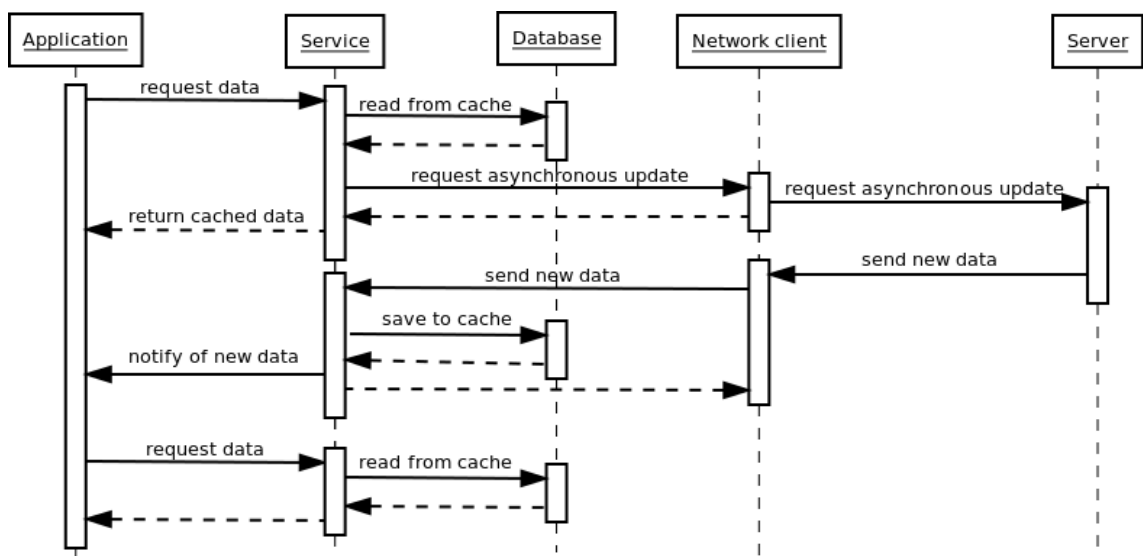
Application

Service

Database

Network client

Server

request data

read from cache

request asynchronous update

request asynchronous update

return cached data

send new data

send new data

save to cache

notify of new data

request data

read from cache